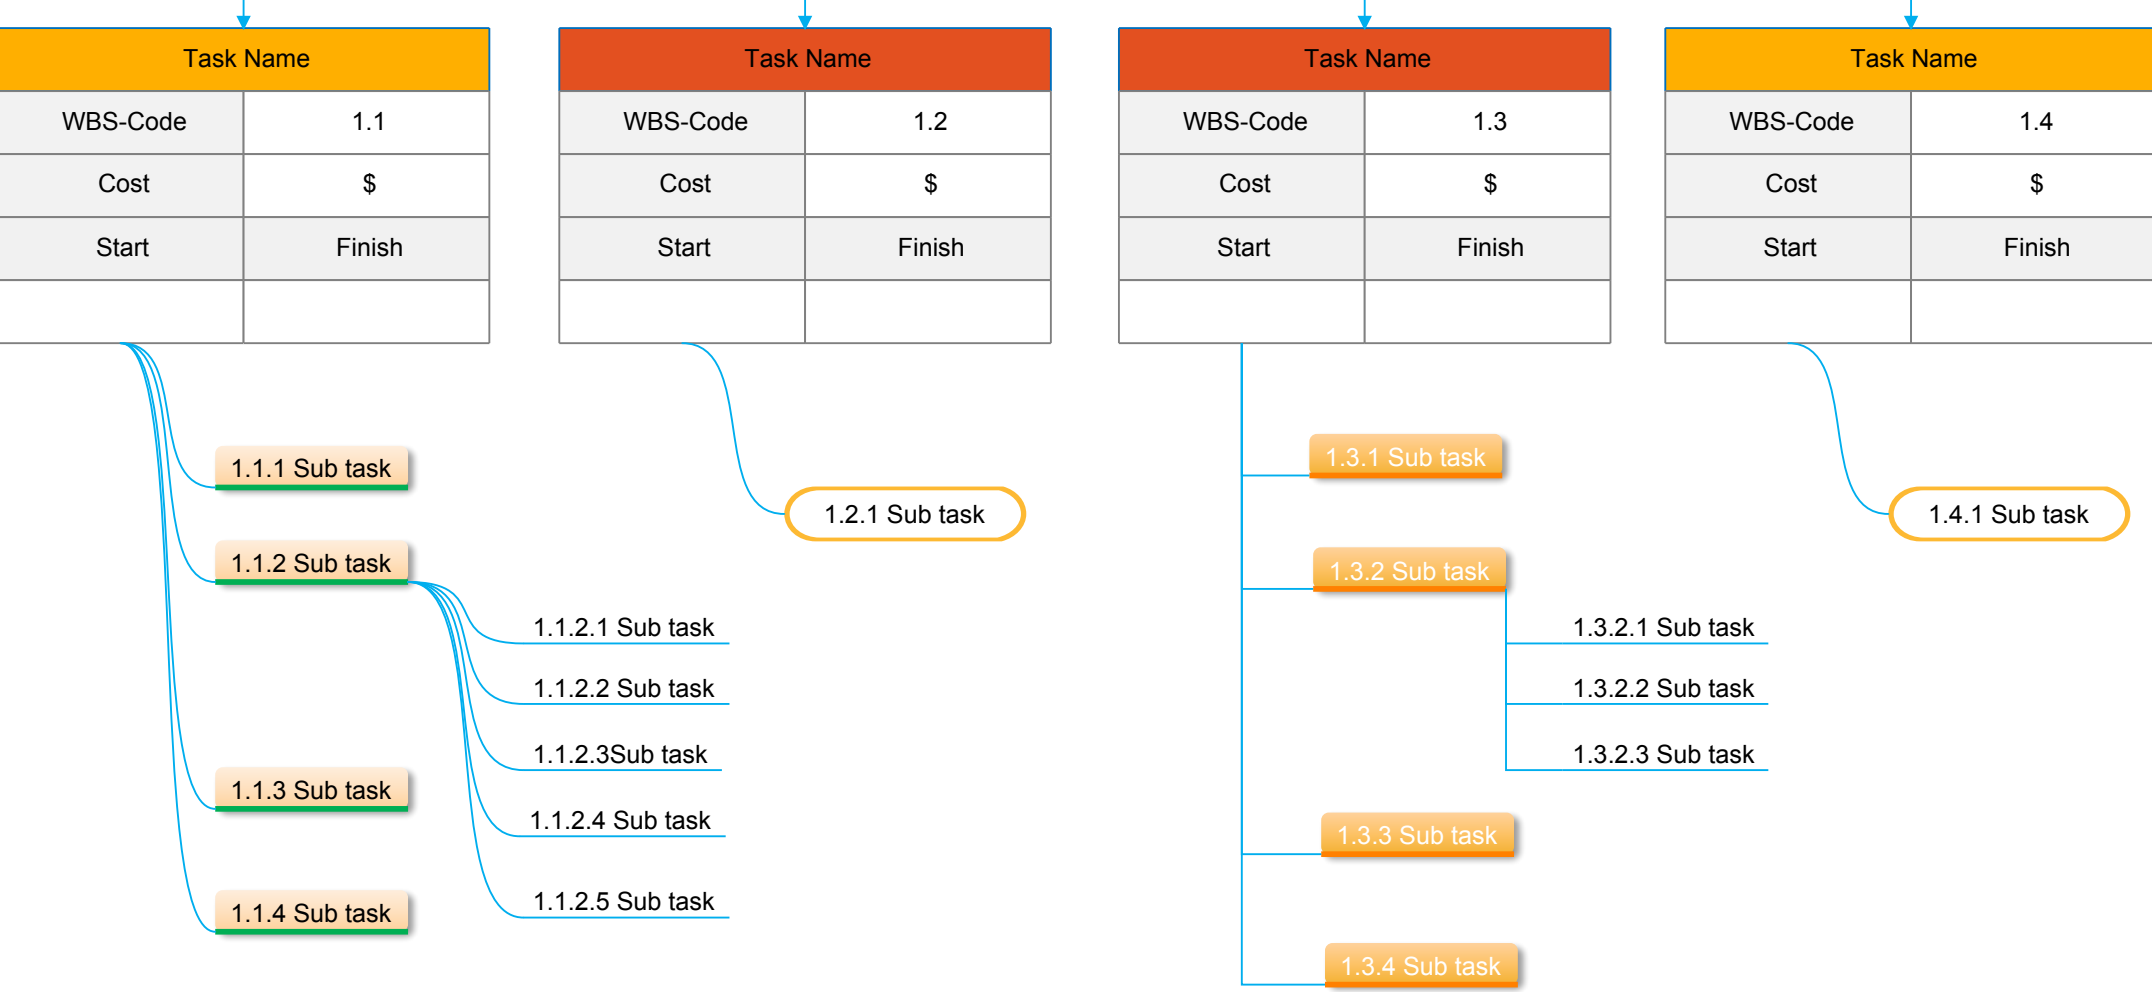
| Task Name | |
|---|---|
| WBS-Code | 1.1 |
| Cost | $ |
| Start | Finish |
| | |

1.1.1 Sub task

1.1.2 Sub task

1.1.2.1 Sub task

1.1.2.2 Sub task

1.1.2.3Sub task

1.1.2.4 Sub task

1.1.2.5 Sub task

1.1.3 Sub task

1.1.4 Sub task

| Task Name | |
|---|---|
| WBS-Code | 1.2 |
| Cost | $ |
| Start | Finish |
| | |

1.2.1 Sub task

| Task Name | |
|---|---|
| WBS-Code | 1.3 |
| Cost | $ |
| Start | Finish |
| | |

1.3.1 Sub task

1.3.2 Sub task

1.3.2.1 Sub task

1.3.2.2 Sub task

1.3.2.3 Sub task

1.3.3 Sub task

1.3.4 Sub task

| Task Name | |
|---|---|
| WBS-Code | 1.4 |
| Cost | $ |
| Start | Finish |
| | |

1.4.1 Sub task